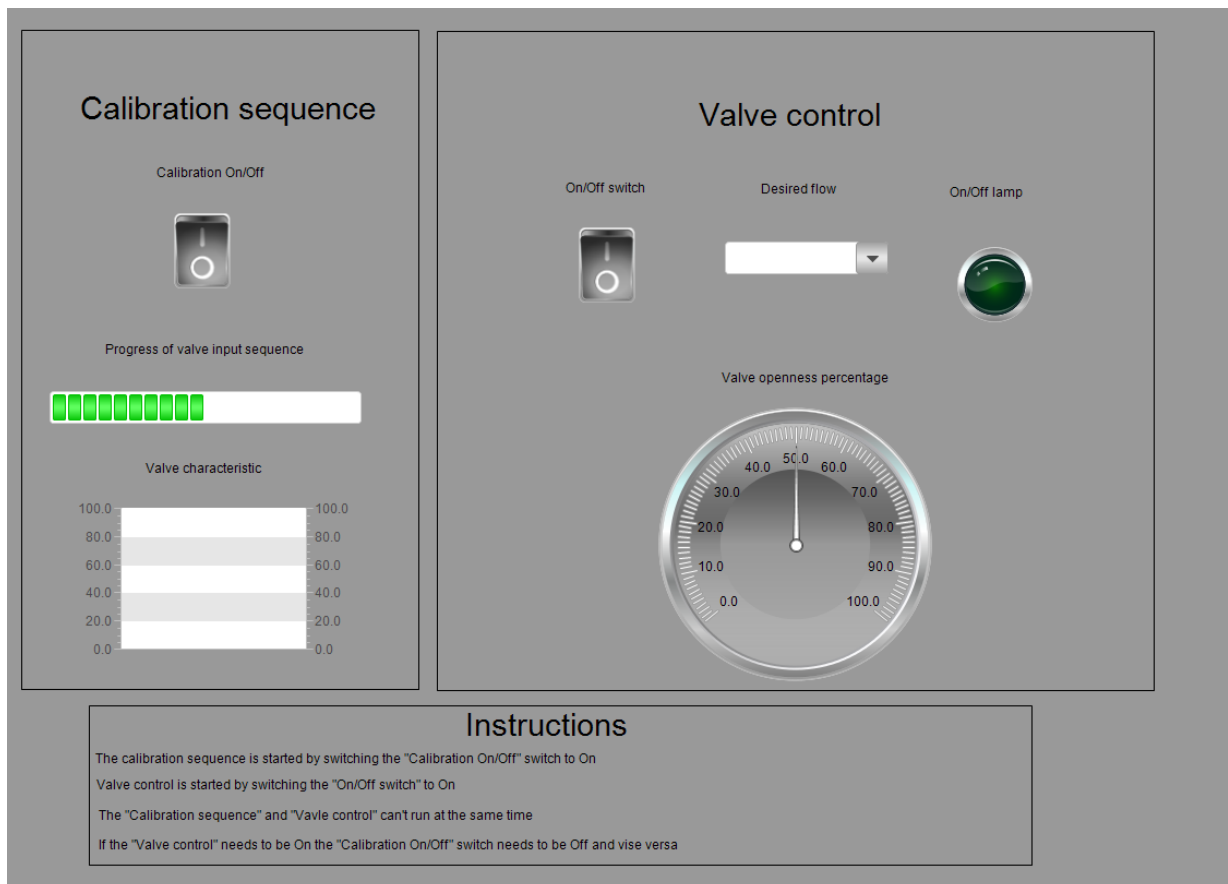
Calibration sequence

Calibration On/Off

Progress of valve input sequence

Valve characteristic

| 100.0 | 100.0 |
|---|---|
| 80.0 | 80.0 |
| 60.0 | 60.0 |
| 40.0 | 40.0 |
| 20.0 | 20.0 |
| 0.0 | 0.0 |

Valve control

On/Off switch

Desired flow

On/Off lamp

Valve openness percentage

0.0 10.0 20.0 30.0 40.0 50.0 60.0 70.0 80.0 90.0 100.0

Instructions

The calibration sequence is started by switching the "Calibration On/Off" switch to On

Valve control is started by switching the "On/Off switch" to On

The "Calibration sequence" and "Vavle control" can't run at the same time

If the "Valve control" needs to be On the "Calibration On/Off" switch needs to be Off and vise versa